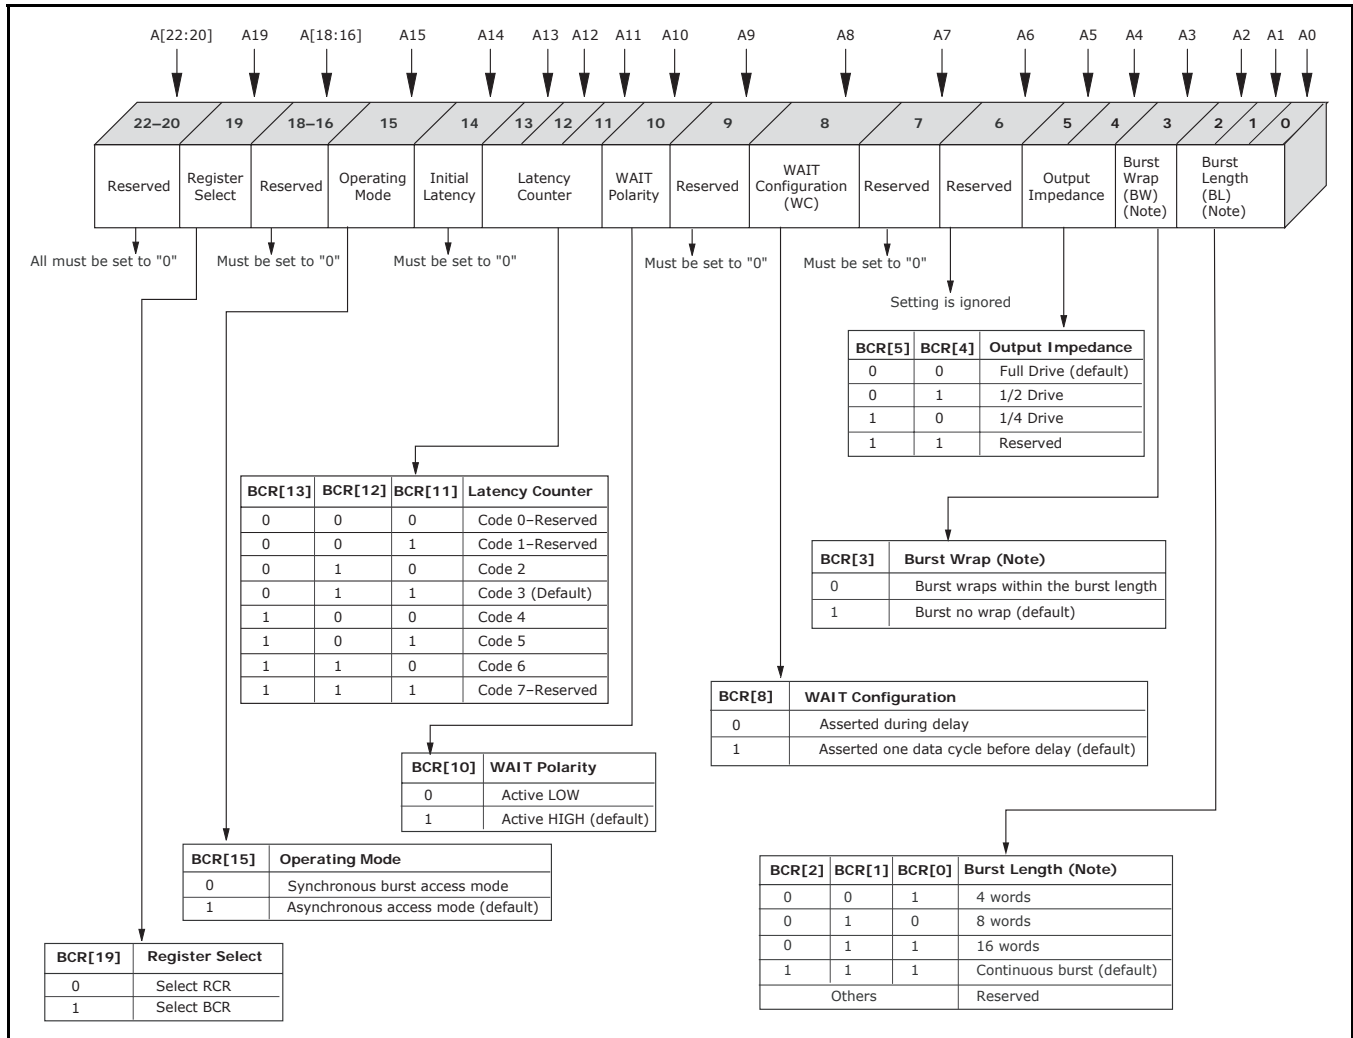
A[22:20] A19 A[18:16] A15 A14 A13 A12 A11 A10 A9 A8 A7 A6 A5 A4 A3 A2 A1 A0

22–20 19 18–16 15 14 13 12 11 10 9 8 7 6 5 4 3 2 1 0

Reserved | Register Select | Reserved | Operating Mode | Initial Latency | Latency Counter | WAIT Polarity | Reserved | WAIT Configuration (WC) | Reserved | Reserved | Output Impedance | Burst Wrap (BW) (Note) | Burst Length (BL) (Note)

All must be set to "0"

Must be set to "0"

Must be set to "0"

Must be set to "0"

Must be set to "0"

Setting is ignored

| BCR[5] | BCR[4] | Output Impedance |
|---|---|---|
| 0 | 0 | Full Drive (default) |
| 0 | 1 | 1/2 Drive |
| 1 | 0 | 1/4 Drive |
| 1 | 1 | Reserved |

| BCR[13] | BCR[12] | BCR[11] | Latency Counter |
|---|---|---|---|
| 0 | 0 | 0 | Code 0–Reserved |
| 0 | 0 | 1 | Code 1–Reserved |
| 0 | 1 | 0 | Code 2 |
| 0 | 1 | 1 | Code 3 (Default) |
| 1 | 0 | 0 | Code 4 |
| 1 | 0 | 1 | Code 5 |
| 1 | 1 | 0 | Code 6 |
| 1 | 1 | 1 | Code 7–Reserved |

| BCR[3] | Burst Wrap (Note) |
|---|---|
| 0 | Burst wraps within the burst length |
| 1 | Burst no wrap (default) |

| BCR[8] | WAIT Configuration |
|---|---|
| 0 | Asserted during delay |
| 1 | Asserted one data cycle before delay (default) |

| BCR[10] | WAIT Polarity |
|---|---|
| 0 | Active LOW |
| 1 | Active HIGH (default) |

| BCR[15] | Operating Mode |
|---|---|
| 0 | Synchronous burst access mode |
| 1 | Asynchronous access mode (default) |

| BCR[2] | BCR[1] | BCR[0] | Burst Length (Note) |
|---|---|---|---|
| 0 | 0 | 1 | 4 words |
| 0 | 1 | 0 | 8 words |
| 0 | 1 | 1 | 16 words |
| 1 | 1 | 1 | Continuous burst (default) |
| Others | | | Reserved |

| BCR[19] | Register Select |
|---|---|
| 0 | Select RCR |
| 1 | Select BCR |